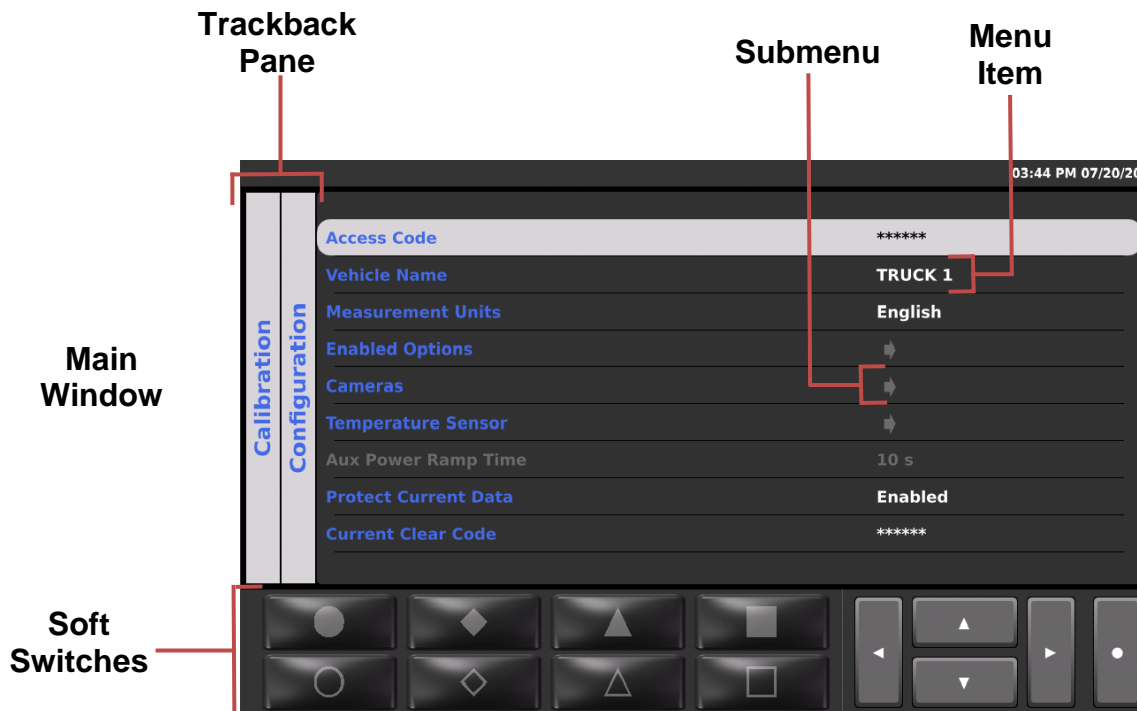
Trackback Pane

Submenu

Menu Item

03:44 PM 07/20/20

Calibration

Configuration

| | |
|---|---|
| Access Code | ****** |
| Vehicle Name | TRUCK 1 |
| Measurement Units | English |
| Enabled Options | |
| Cameras | |
| Temperature Sensor | |
| Aux Power Ramp Time | 10 s |
| Protect Current Data | Enabled |
| Current Clear Code | ****** |

Main Window

Soft Switches